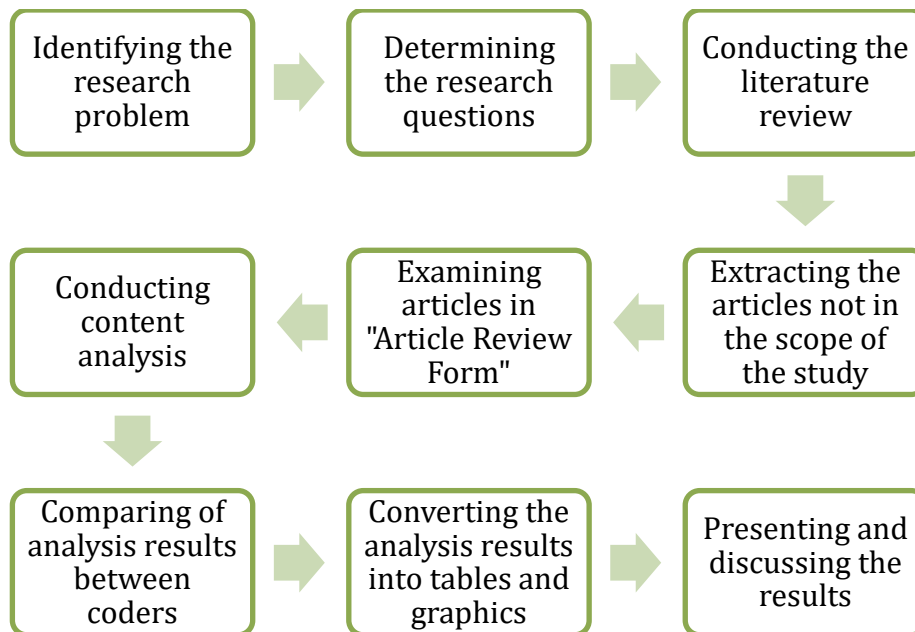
Identifying the research problem

Determining the research questions

Conducting the literature review

Extracting the articles not in the scope of the study

Examining articles in "Article Review Form"

Conducting content analysis

Comparing of analysis results between coders

Converting the analysis results into tables and graphics

Presenting and discussing the results